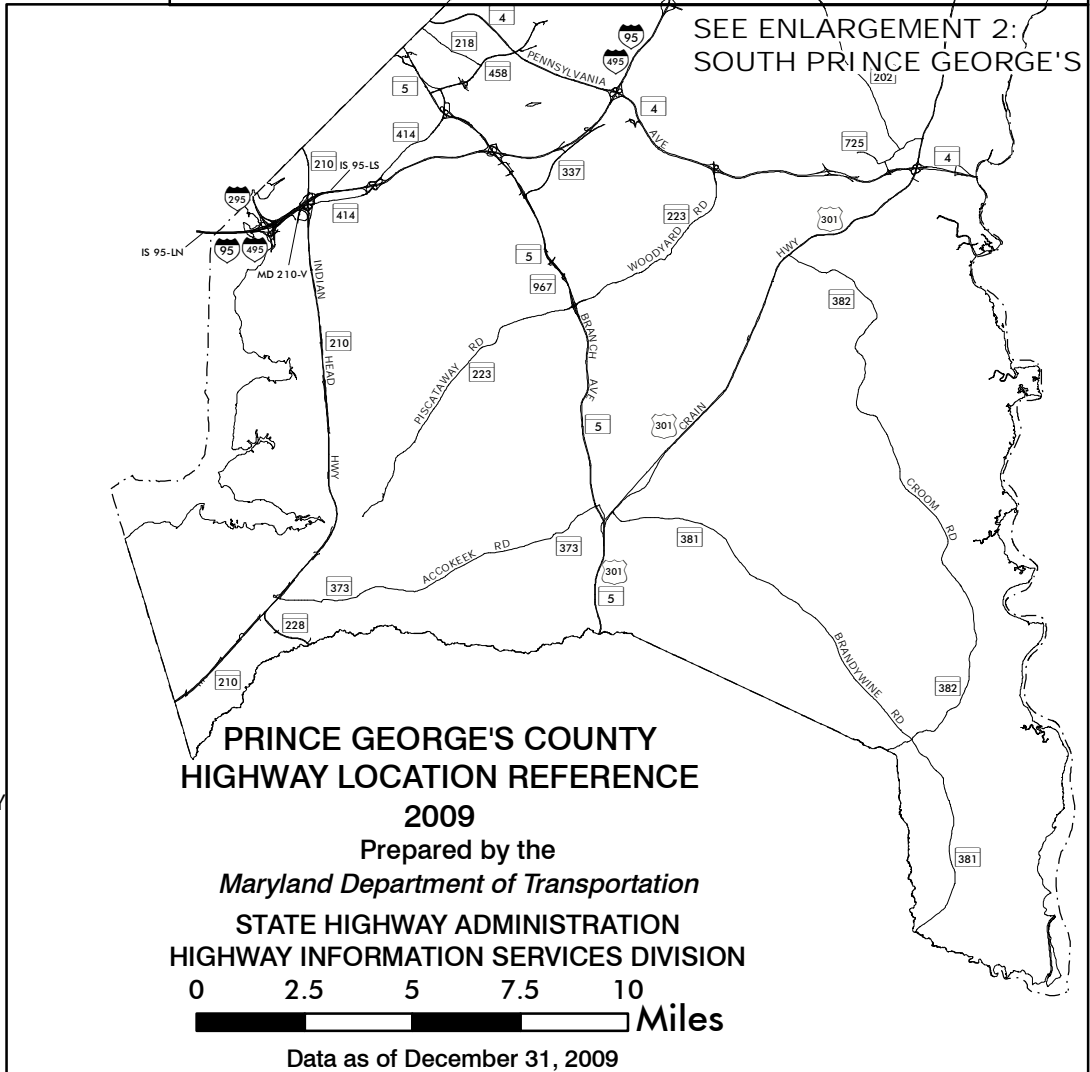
4
218
95
495
SEE ENLARGEMENT 2:
SOUTH PRINCE GEORGE'S
PENNSYLVANIA
458
5
202
4
AVE
414
725
4
210 IS 95-LS
337
295
414
223
WOODYARD RD
301
HWY
IS 95-LN
95
495
MD 210-V
INDIAN
5
967
382
210
HEAD
PISCATAWAY RD
223
BRANCH
AVE
5
301
CRAIN
HWY
CROOM
RD
381
ACCOKEEK RD
373
301
5
373
228
BRANDYWINE RD
210
382
PRINCE GEORGE'S COUNTY
HIGHWAY LOCATION REFERENCE
2009
Prepared by the
*Maryland Department of Transportation*
STATE HIGHWAY ADMINISTRATION
HIGHWAY INFORMATION SERVICES DIVISION
381
0 2.5 5 7.5 10
Miles
Data as of December 31, 2009